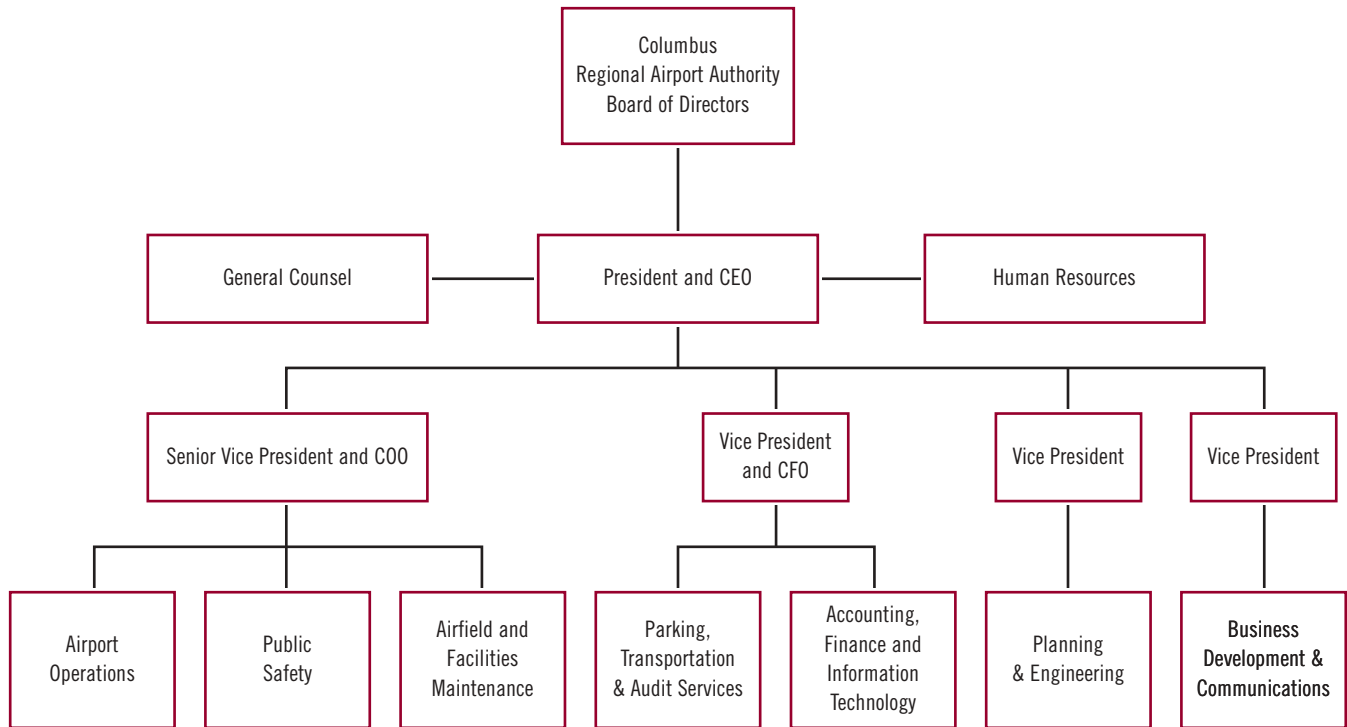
Columbus
Regional Airport Authority
Board of Directors

General Counsel

President and CEO

Human Resources

Senior Vice President and COO

Vice President and CFO

Vice President

Vice President

Airport Operations

Public Safety

Airfield and Facilities Maintenance

Parking, Transportation & Audit Services

Accounting, Finance and Information Technology

Planning & Engineering

Business Development & Communications